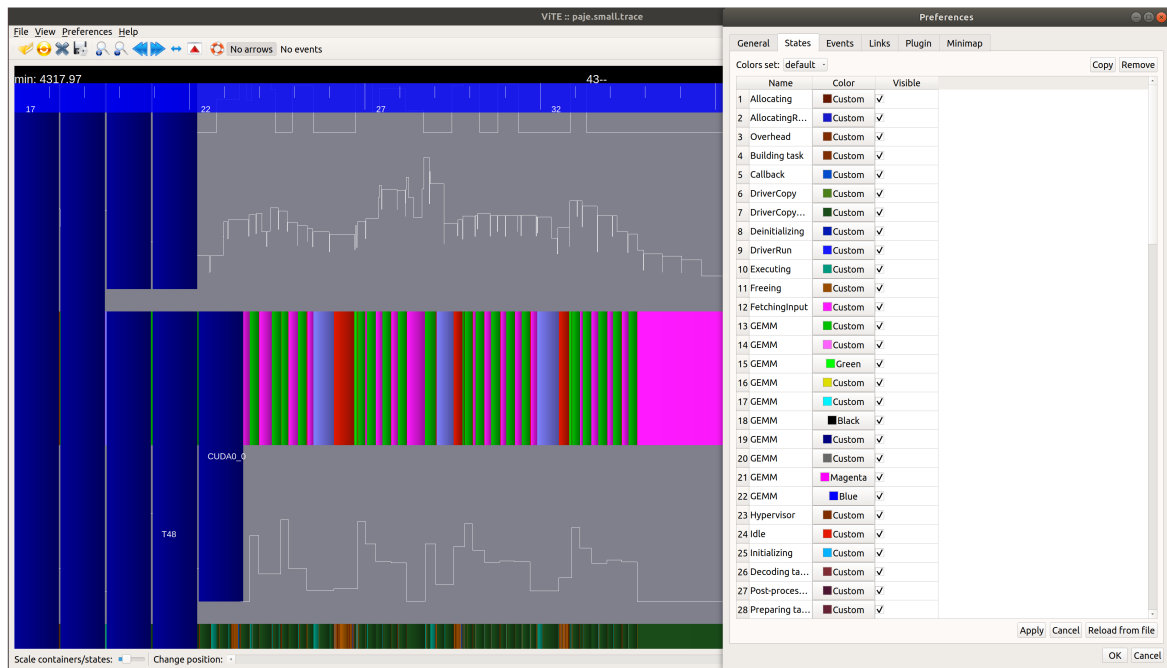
ViTE :: paje.small.trace

File View Preferences Help

No arrows No events

min: 4317.97

43--

17 22 27 32

CUDA0_0

T48

Scale containers/states: Change position:

Preferences

General States Events Links Plugin Minimap

Colors set: default

Copy Remove

| | Name | Color | Visible |
|---|---|---|---|
| 1 | Allocating | Custom | ✓ |
| 2 | AllocatingR... | Custom | ✓ |
| 3 | Overhead | Custom | ✓ |
| 4 | Building task | Custom | ✓ |
| 5 | Callback | Custom | ✓ |
| 6 | DriverCopy | Custom | ✓ |
| 7 | DriverCopy... | Custom | ✓ |
| 8 | Deinitializing | Custom | ✓ |
| 9 | DriverRun | Custom | ✓ |
| 10 | Executing | Custom | ✓ |
| 11 | Freeing | Custom | ✓ |
| 12 | FetchingInput | Custom | ✓ |
| 13 | GEMM | Custom | ✓ |
| 14 | GEMM | Custom | ✓ |
| 15 | GEMM | Green | ✓ |
| 16 | GEMM | Custom | ✓ |
| 17 | GEMM | Custom | ✓ |
| 18 | GEMM | Black | ✓ |
| 19 | GEMM | Custom | ✓ |
| 20 | GEMM | Custom | ✓ |
| 21 | GEMM | Magenta | ✓ |
| 22 | GEMM | Blue | ✓ |
| 23 | Hypervisor | Custom | ✓ |
| 24 | Idle | Custom | ✓ |
| 25 | Initializing | Custom | ✓ |
| 26 | Decoding ta... | Custom | ✓ |
| 27 | Post-proces... | Custom | ✓ |
| 28 | Preparing ta... | Custom | ✓ |

Apply Cancel Reload from file

OK Cancel